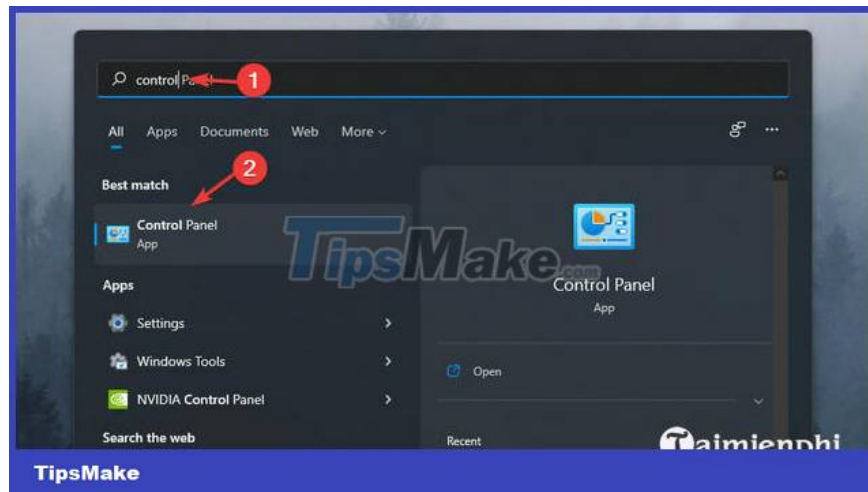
control Panel
1
All Apps Documents Web More
Best match
2
Control Panel
App
TipsMake.com
Control Panel
App
Apps
Settings
Windows Tools
NVIDIA Control Panel
Open
Search the web
Recent
Taimienphi
TipsMake